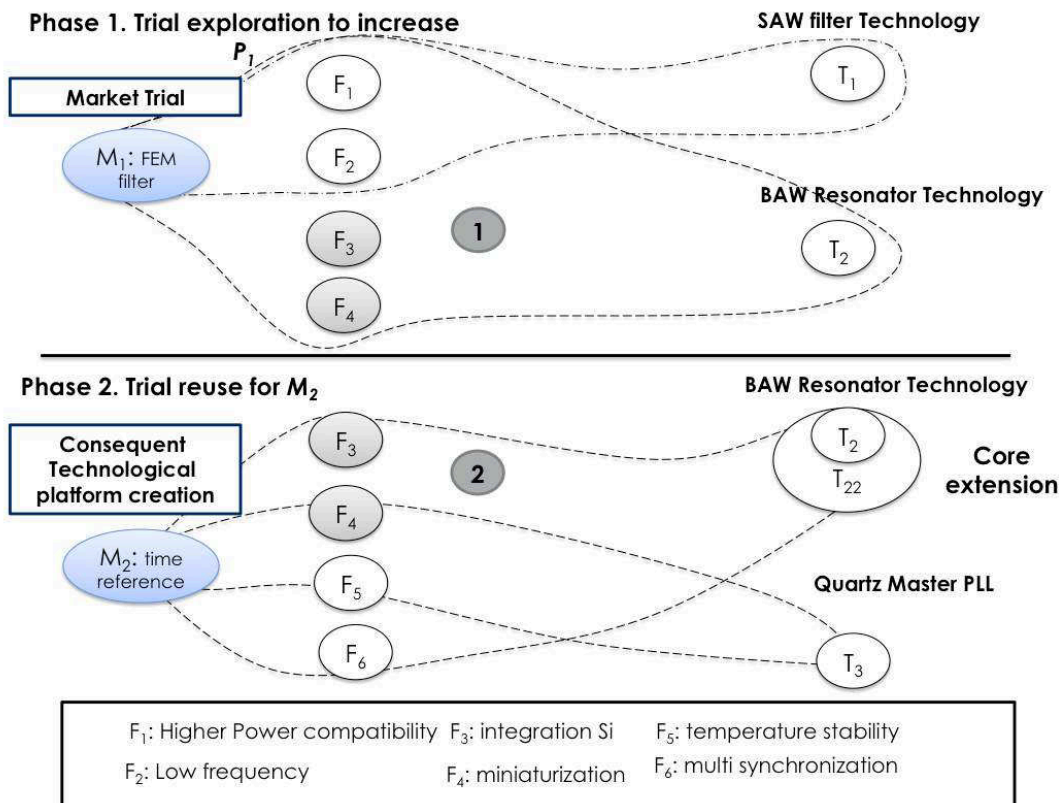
Phase 1. Trial exploration to increase

$P_1$

SAW filter Technology

Market Trial

$M_1$: FEM filter

$F_1$

$F_2$

$F_3$

$F_4$

1

$T_1$

BAW Resonator Technology

$T_2$

Phase 2. Trial reuse for $M_2$

BAW Resonator Technology

Consequent Technological platform creation

$M_2$: time reference

$F_3$

$F_4$

$F_5$

$F_6$

2

$T_2$

$T_{22}$

Core extension

Quartz Master PLL

$T_3$

$F_1$: Higher Power compatibility $F_3$: integration Si $F_5$: temperature stability

$F_2$: Low frequency $F_4$: miniaturization $F_6$: multi synchronization